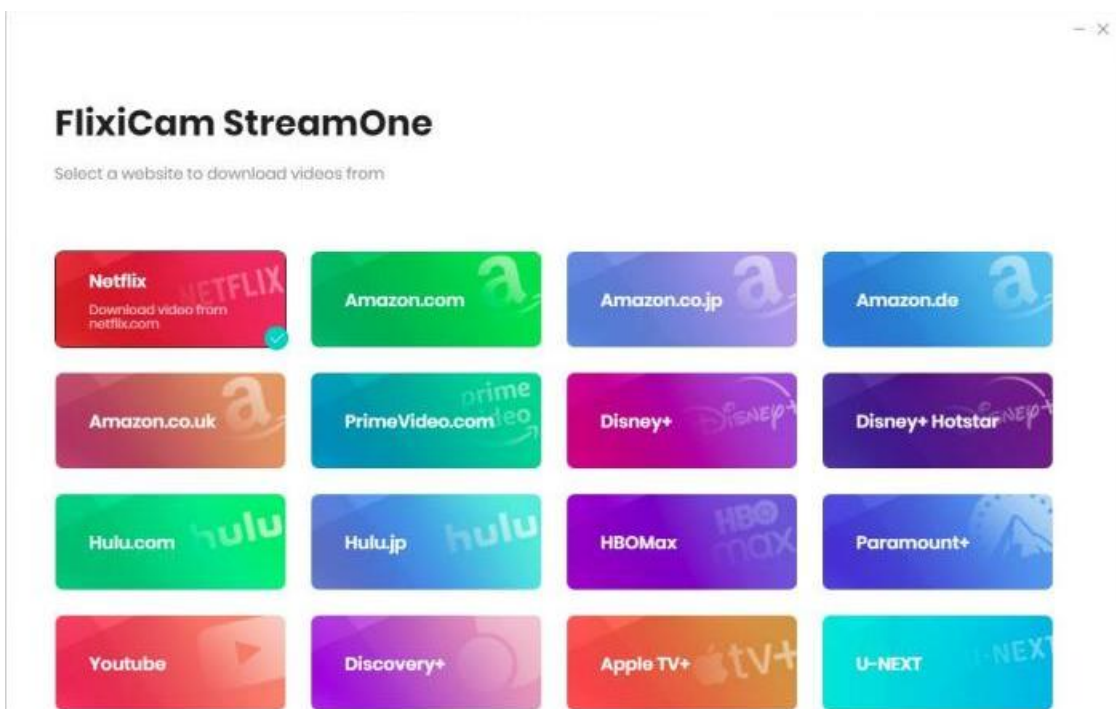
− ×

FlixiCam StreamOne

Select a website to download videos from

Netflix
Download video from netflix.com

Amazon.com

Amazon.co.jp

Amazon.de

Amazon.co.uk

PrimeVideo.com

Disney+

Disney+ Hotstar

Hulu.com

Hulu.jp

HBOMax

Paramount+

Youtube

Discovery+

Apple TV+

U-NEXT